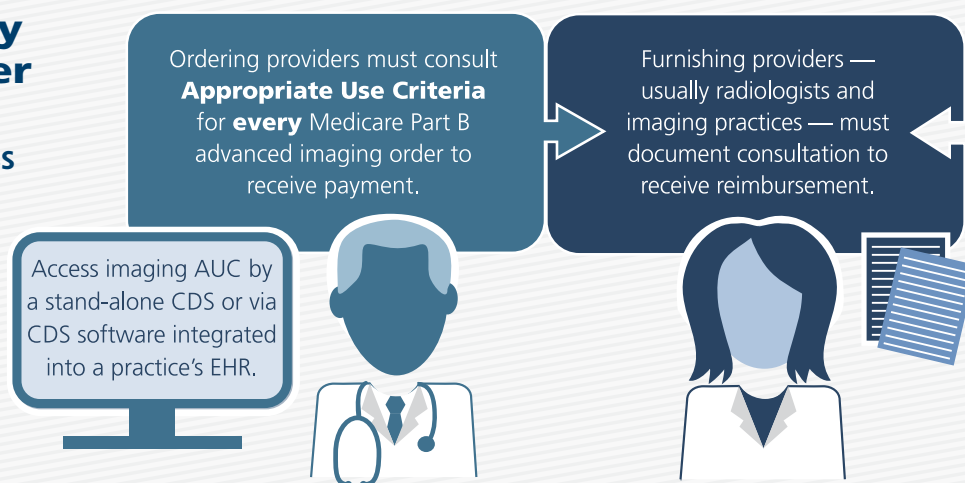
y
er
s

Ordering providers must consult **Appropriate Use Criteria** for **every** Medicare Part B advanced imaging order to receive payment.

Furnishing providers — usually radiologists and imaging practices — must document consultation to receive reimbursement.

Access imaging AUC by a stand-alone CDS or via CDS software integrated into a practice's EHR.